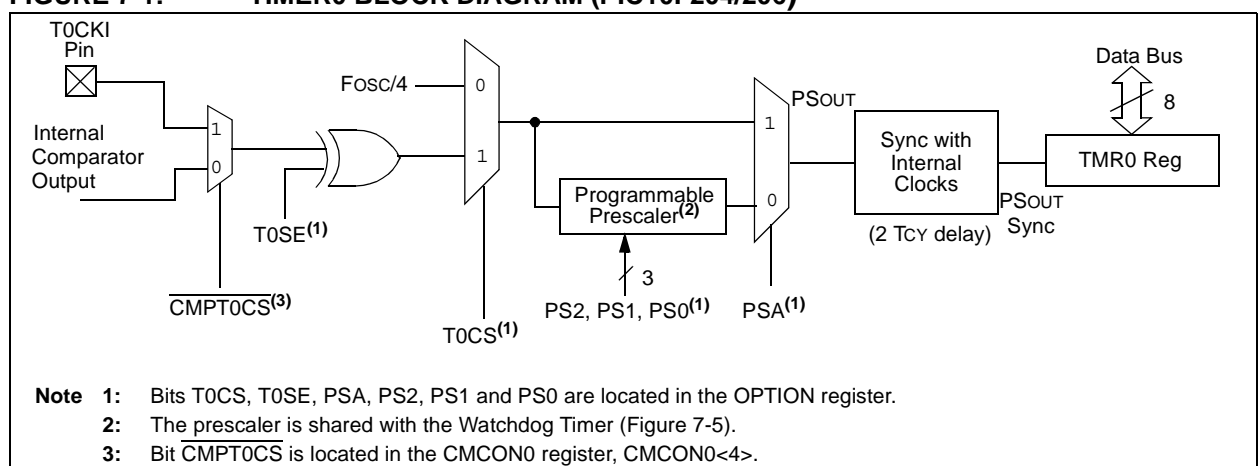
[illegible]

T0CKI Pin

Internal Comparator Output

1

0

T0SE$^{(1)}$

$\overline{\text{CMPT0CS}}^{(3)}$

FOSC/4

0

1

T0CS$^{(1)}$

Programmable Prescaler$^{(2)}$

3

PS2, PS1, PS0$^{(1)}$

1

0

PSOUT

PSA$^{(1)}$

Sync with Internal Clocks

(2 TCY delay)

PSOUT Sync

Data Bus

8

TMR0 Reg

Note 1: Bits T0CS, T0SE, PSA, PS2, PS1 and PS0 are located in the OPTION register.

2: The prescaler is shared with the Watchdog Timer (Figure 7-5).

3: Bit $\overline{\text{CMPT0CS}}$ is located in the CMCON0 register, CMCON0<4>.